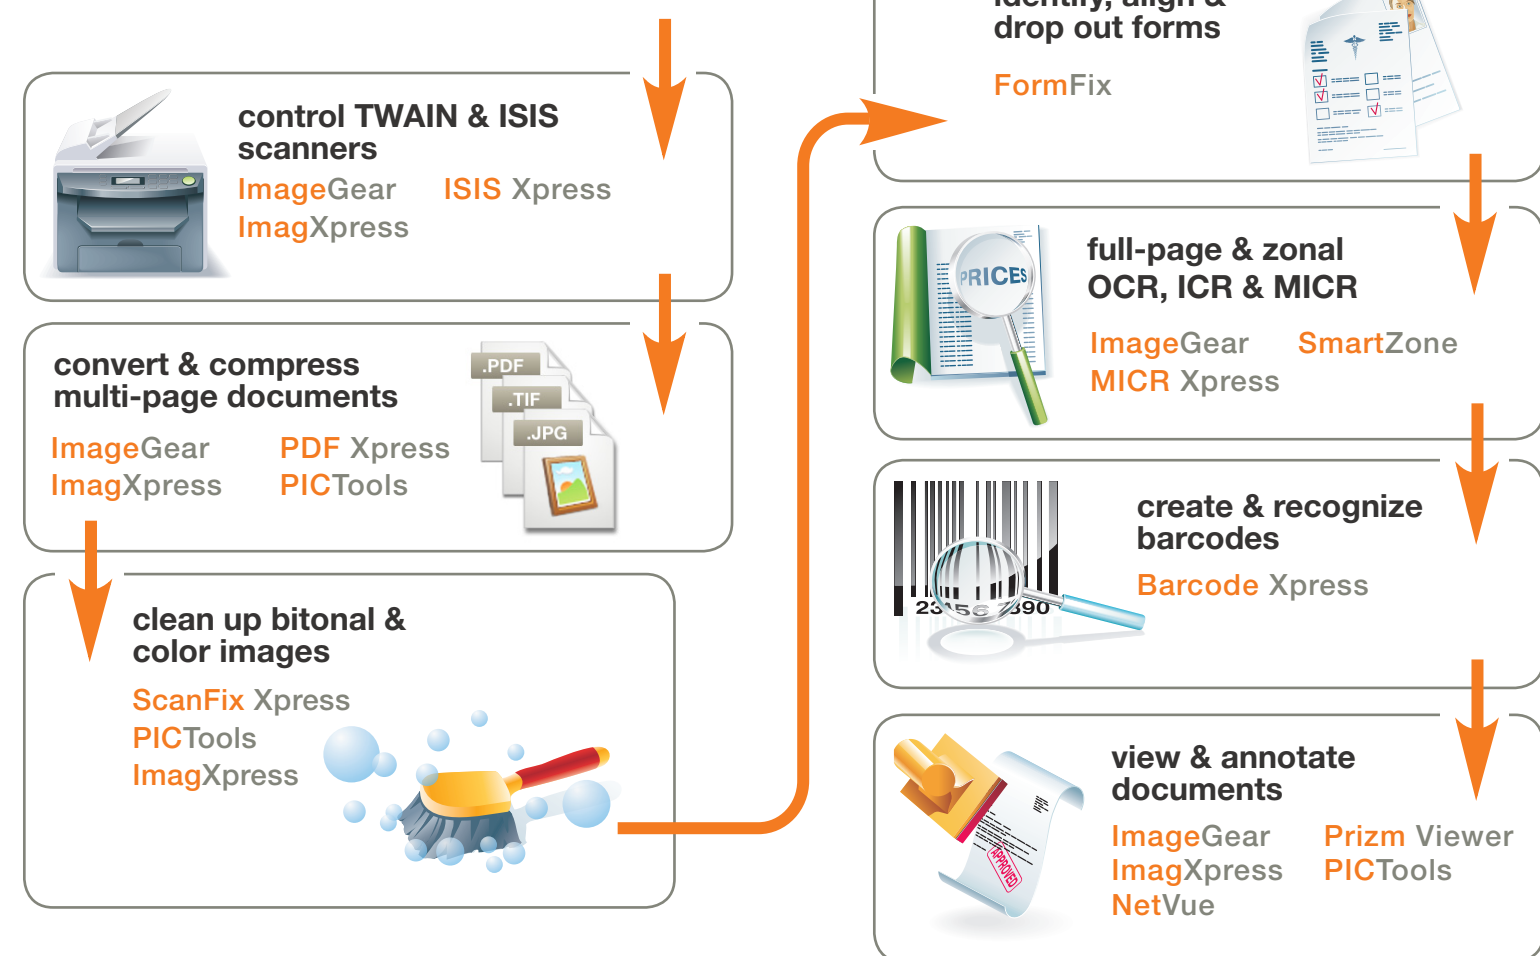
control TWAIN & ISIS scanners

ImageGear ISIS Xpress
ImagXpress

convert & compress multi-page documents

.PDF
.TIF
.JPG

ImageGear PDF Xpress
ImagXpress PICTools

clean up bitonal & color images

ScanFix Xpress
PICTools
ImagXpress

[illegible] drop out forms

FormFix

full-page & zonal OCR, ICR & MICR

PRICES

ImageGear SmartZone
MICR Xpress

create & recognize barcodes

23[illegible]56 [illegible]390

Barcode Xpress

view & annotate documents

APPROVED

ImageGear Prizm Viewer
ImagXpress PICTools
NetVue